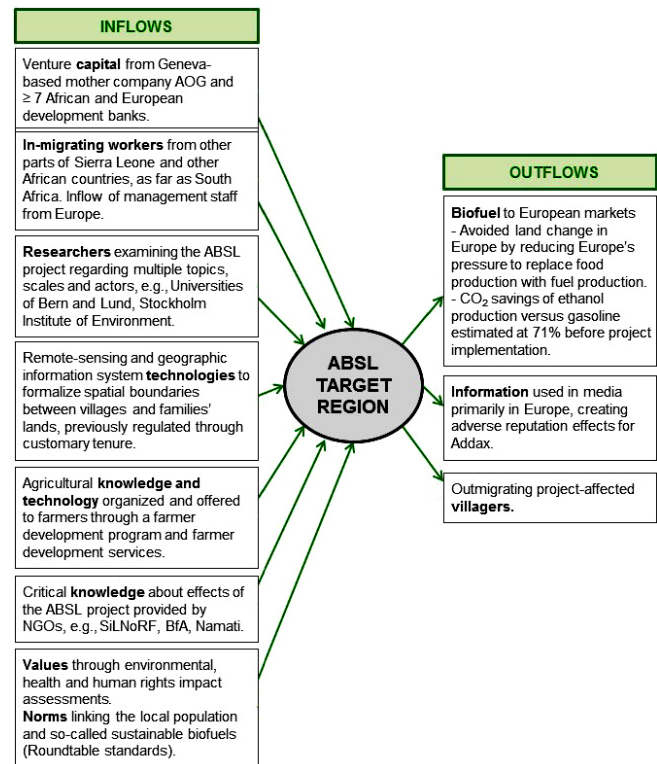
INFLOWS

Venture capital from Geneva-based mother company AOG and ≥ 7 African and European development banks.

In-migrating workers from other parts of Sierra Leone and other African countries, as far as South Africa. Inflow of management staff from Europe.

Researchers examining the ABSL project regarding multiple topics, scales and actors, e.g., Universities of Bern and Lund, Stockholm Institute of Environment.

Remote-sensing and geographic information system technologies to formalize spatial boundaries between villages and families' lands, previously regulated through customary tenure.

Agricultural knowledge and technology organized and offered to farmers through a farmer development program and farmer development services.

Critical knowledge about effects of the ABSL project provided by NGOs, e.g., SiLNoRF, BfA, Namati.

Values through environmental, health and human rights impact assessments.
Norms linking the local population and so-called sustainable biofuels (Roundtable standards).

ABSL TARGET REGION

OUTFLOWS

Biofuel to European markets
- Avoided land change in Europe by reducing Europe's pressure to replace food production with fuel production.
- $CO_2$ savings of ethanol production versus gasoline estimated at 71% before project implementation.

Information used in media primarily in Europe, creating adverse reputation effects for Addax.

Outmigrating project-affected villagers.